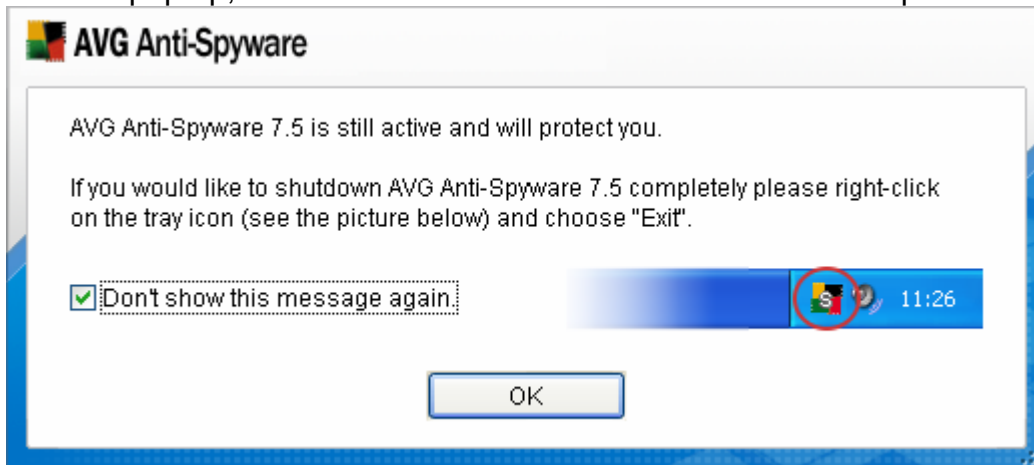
AVG Anti-Spyware

AVG Anti-Spyware 7.5 is still active and will protect you.

If you would like to shutdown AVG Anti-Spyware 7.5 completely please right-click on the tray icon (see the picture below) and choose "Exit".

Don't show this message again.

S

11:26

OK